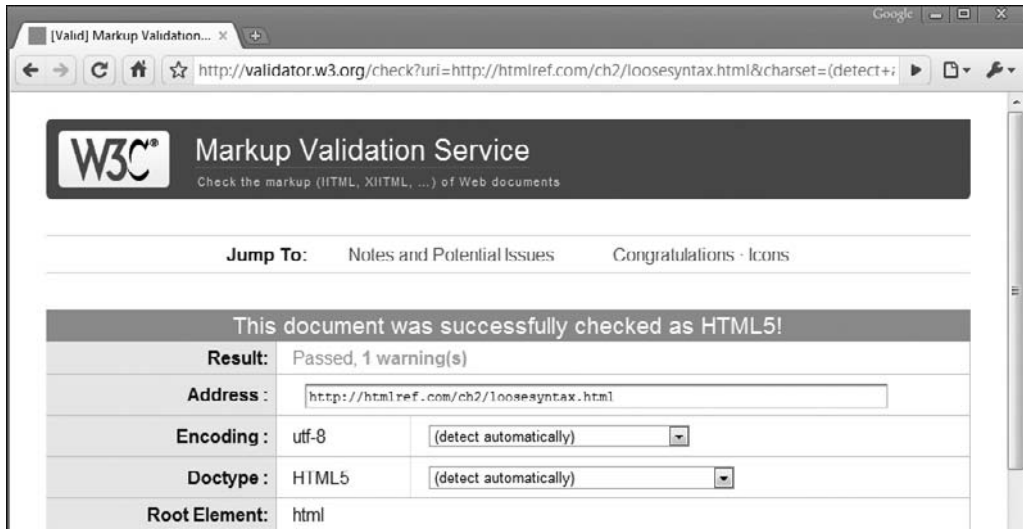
[Valid] Markup Validation... ×

Google

http://validator.w3.org/check?uri=http://htmlref.com/ch2/loosesyntax.html&charset=(detect+a

W3C®

Markup Validation Service

Check the markup (HTML, XHTML, ...) of Web documents

Jump To: Notes and Potential Issues Congratulations · Icons

This document was successfully checked as HTML5!

| | | |
|---|---|---|
| Result: | Passed, 1 warning(s) | |
| Address : | http://htmlref.com/ch2/loosesyntax.html | |
| Encoding : | utf-8 | (detect automatically) |
| Doctype : | HTML5 | (detect automatically) |
| Root Element: | html | |